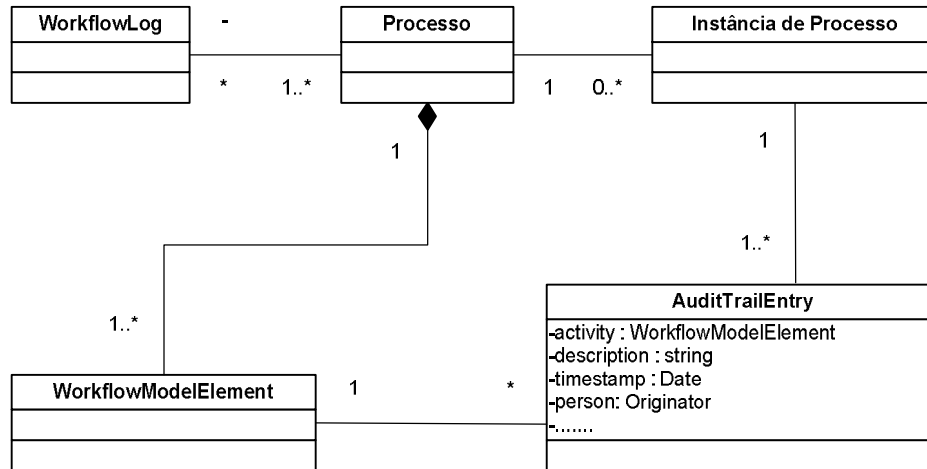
WorkflowLog

-

Processo

Instância de Processo

*

1..*

1

0..*

1

1

1..*

1..*

AuditTrailEntry

-activity : WorkflowModelElement
-description : string
-timestamp : Date
-person: Originator
-.......

WorkflowModelElement

1

*